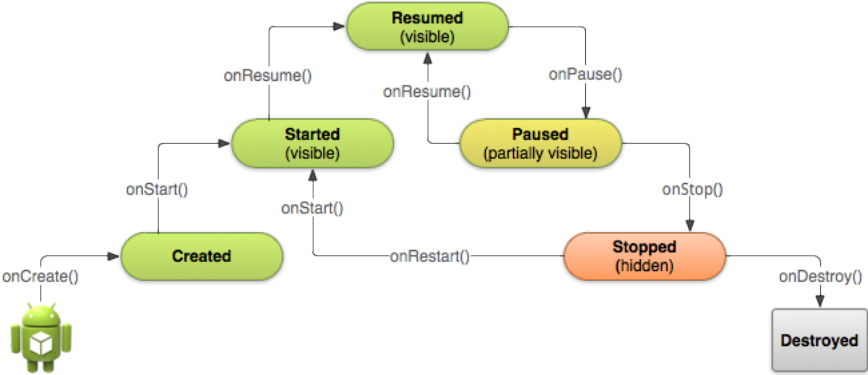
Resumed
(visible)

onResume()

onPause()

onResume()

Started
(visible)

Paused
(partially visible)

onStart()

onStop()

onStart()

Created

onRestart()

Stopped
(hidden)

onCreate()

onDestroy()

Destroyed